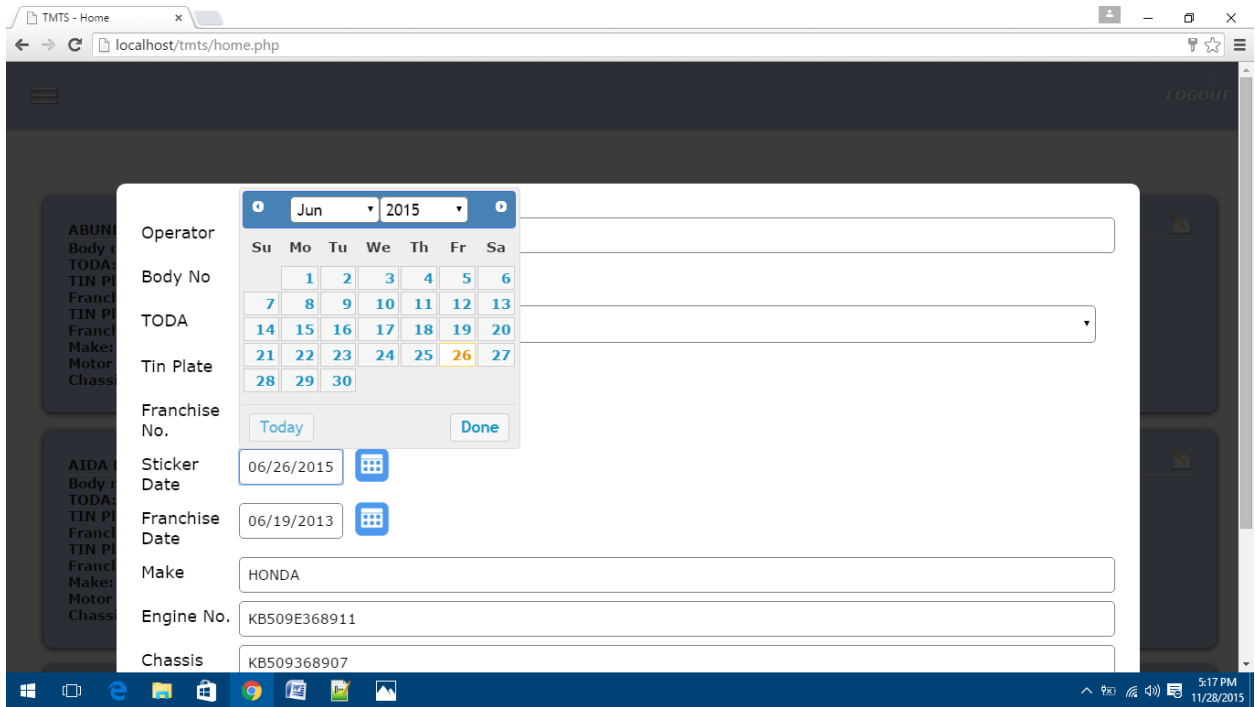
TMTS - Home ×

localhost/tmts/home.php

LOGOUT

ABUN
Body
TODA:
TIN P
Franc
TIN P
Franc
Make:
Motor
Chassi

AIDA
Body
TODA:
TIN P
Franc
TIN P
Franc
Make:
Motor
Chassi

Operator

Body No

TODA

Tin Plate

Franchise No.

Sticker Date 06/26/2015

Franchise Date 06/19/2013

Make HONDA

Engine No. KB509E368911

Chassis KB509368907

Jun 2015

| Su | Mo | Tu | We | Th | Fr | Sa |
|---|---|---|---|---|---|---|
| | 1 | 2 | 3 | 4 | 5 | 6 |
| 7 | 8 | 9 | 10 | 11 | 12 | 13 |
| 14 | 15 | 16 | 17 | 18 | 19 | 20 |
| 21 | 22 | 23 | 24 | 25 | 26 | 27 |
| 28 | 29 | 30 | | | | |

Today Done

5:17 PM
11/28/2015